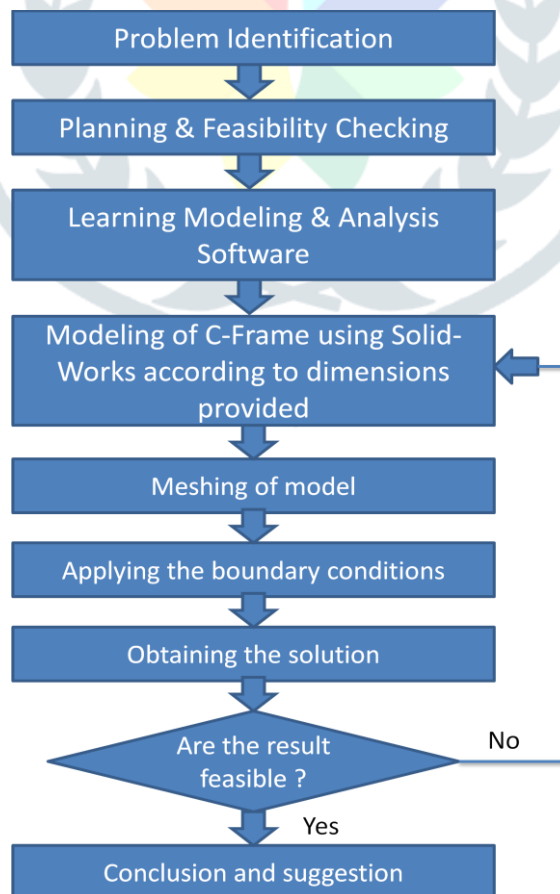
Problem Identification

Planning & Feasibility Checking

Learning Modeling & Analysis Software

Modeling of C-Frame using Solid-Works according to dimensions provided

Meshing of model

Applying the boundary conditions

Obtaining the solution

Are the result feasible ?

No

Yes

Conclusion and suggestion